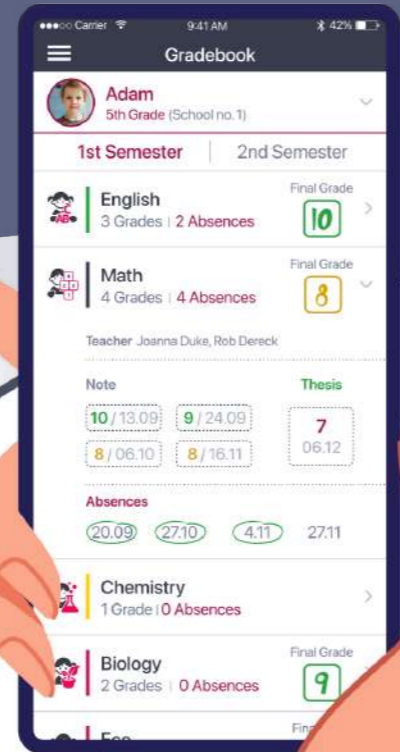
●●●○○ Carrier 9:41 AM 42%

Gradebook

Adam
5th Grade (School no. 1)

1st Semester | 2nd Semester

English
3 Grades | 2 Absences
Final Grade
10

Math
4 Grades | 4 Absences
Final Grade
8

Teacher Joanna Duke, Rob Dereck

Note
10 / 13.09 9 / 24.09
8 / 06.10 8 / 16.11

Thesis
7
06.12

Absences
20.09 27.10 4.11 27.11

Chemistry
1 Grade | 0 Absences

Biology
2 Grades | 0 Absences
Final Grade
9

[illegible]
Fi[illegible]